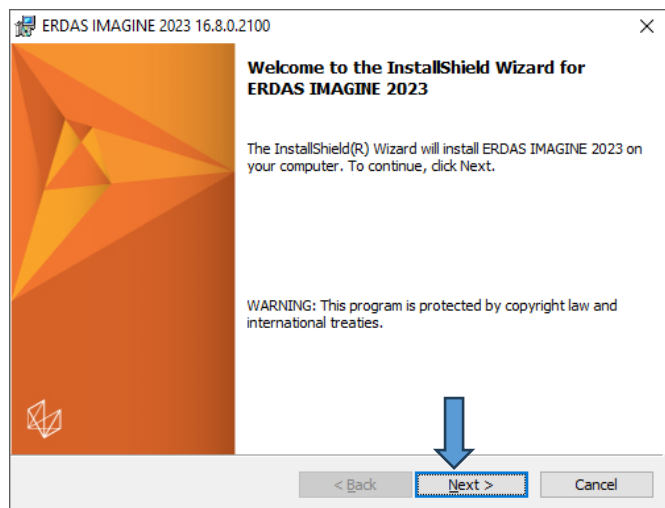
ERDAS IMAGINE 2023 16.8.0.2100

×

Welcome to the InstallShield Wizard for ERDAS IMAGINE 2023

The InstallShield(R) Wizard will install ERDAS IMAGINE 2023 on your computer. To continue, click Next.

WARNING: This program is protected by copyright law and international treaties.

< Back

Next >

Cancel